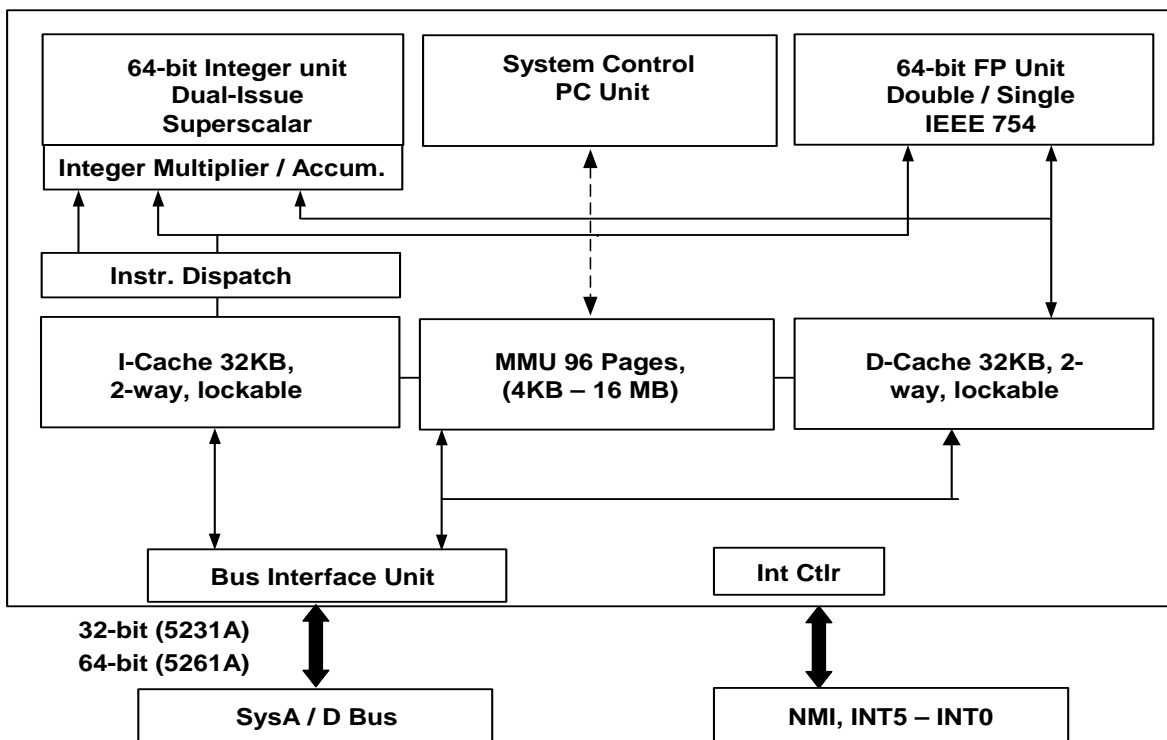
64-bit Integer unit
Dual-Issue
Superscalar

Integer Multiplier / Accum.

System Control
PC Unit

64-bit FP Unit
Double / Single
IEEE 754

Instr. Dispatch

I-Cache 32KB,
2-way, lockable

MMU 96 Pages,
(4KB – 16 MB)

D-Cache 32KB, 2-way, lockable

Bus Interface Unit

Int Ctlr

32-bit (5231A)
64-bit (5261A)

SysA / D Bus

NMI, INT5 – INT0